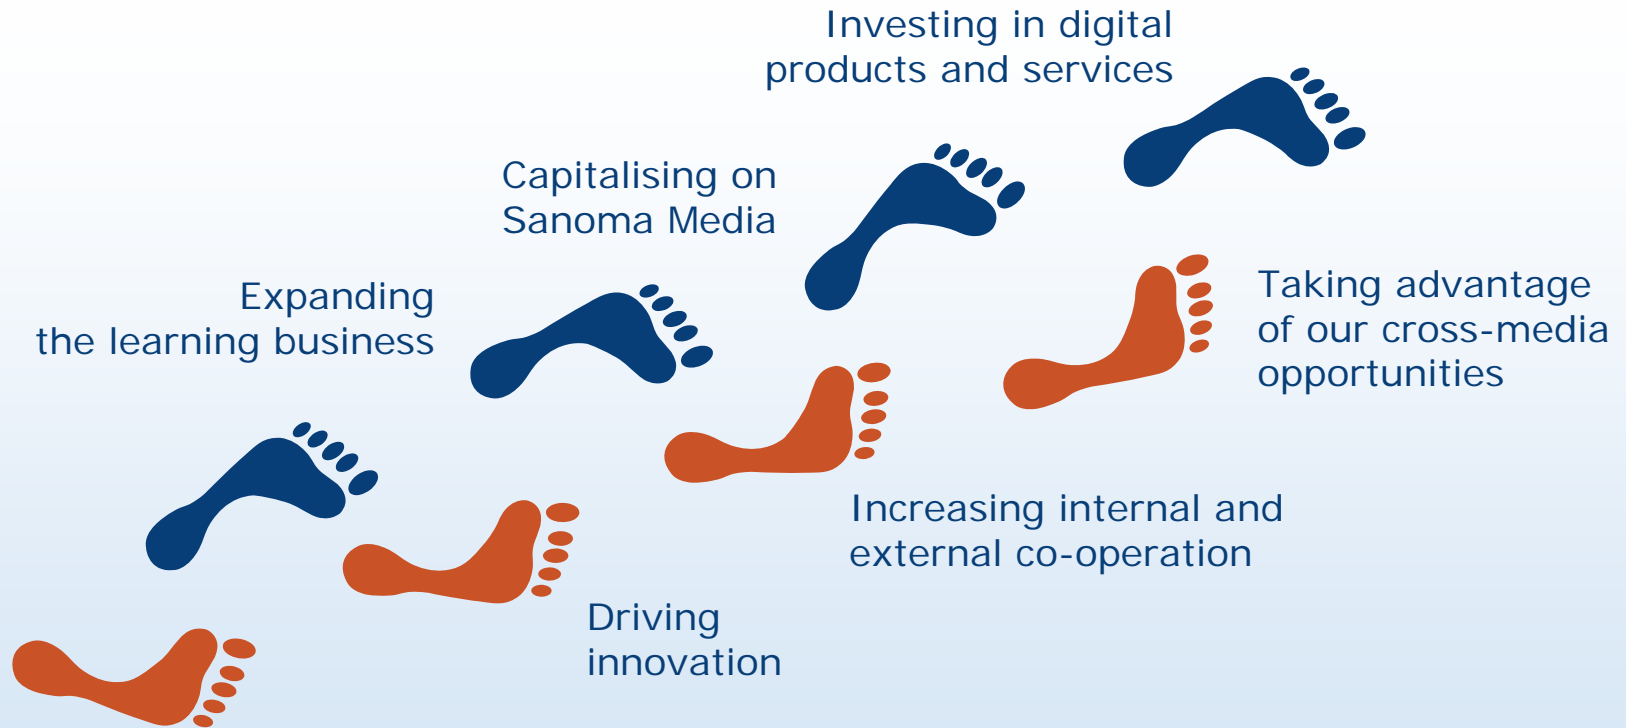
Investing in digital products and services

Capitalising on Sanoma Media

Expanding the learning business

Taking advantage of our cross-media opportunities

Increasing internal and external co-operation

Driving innovation